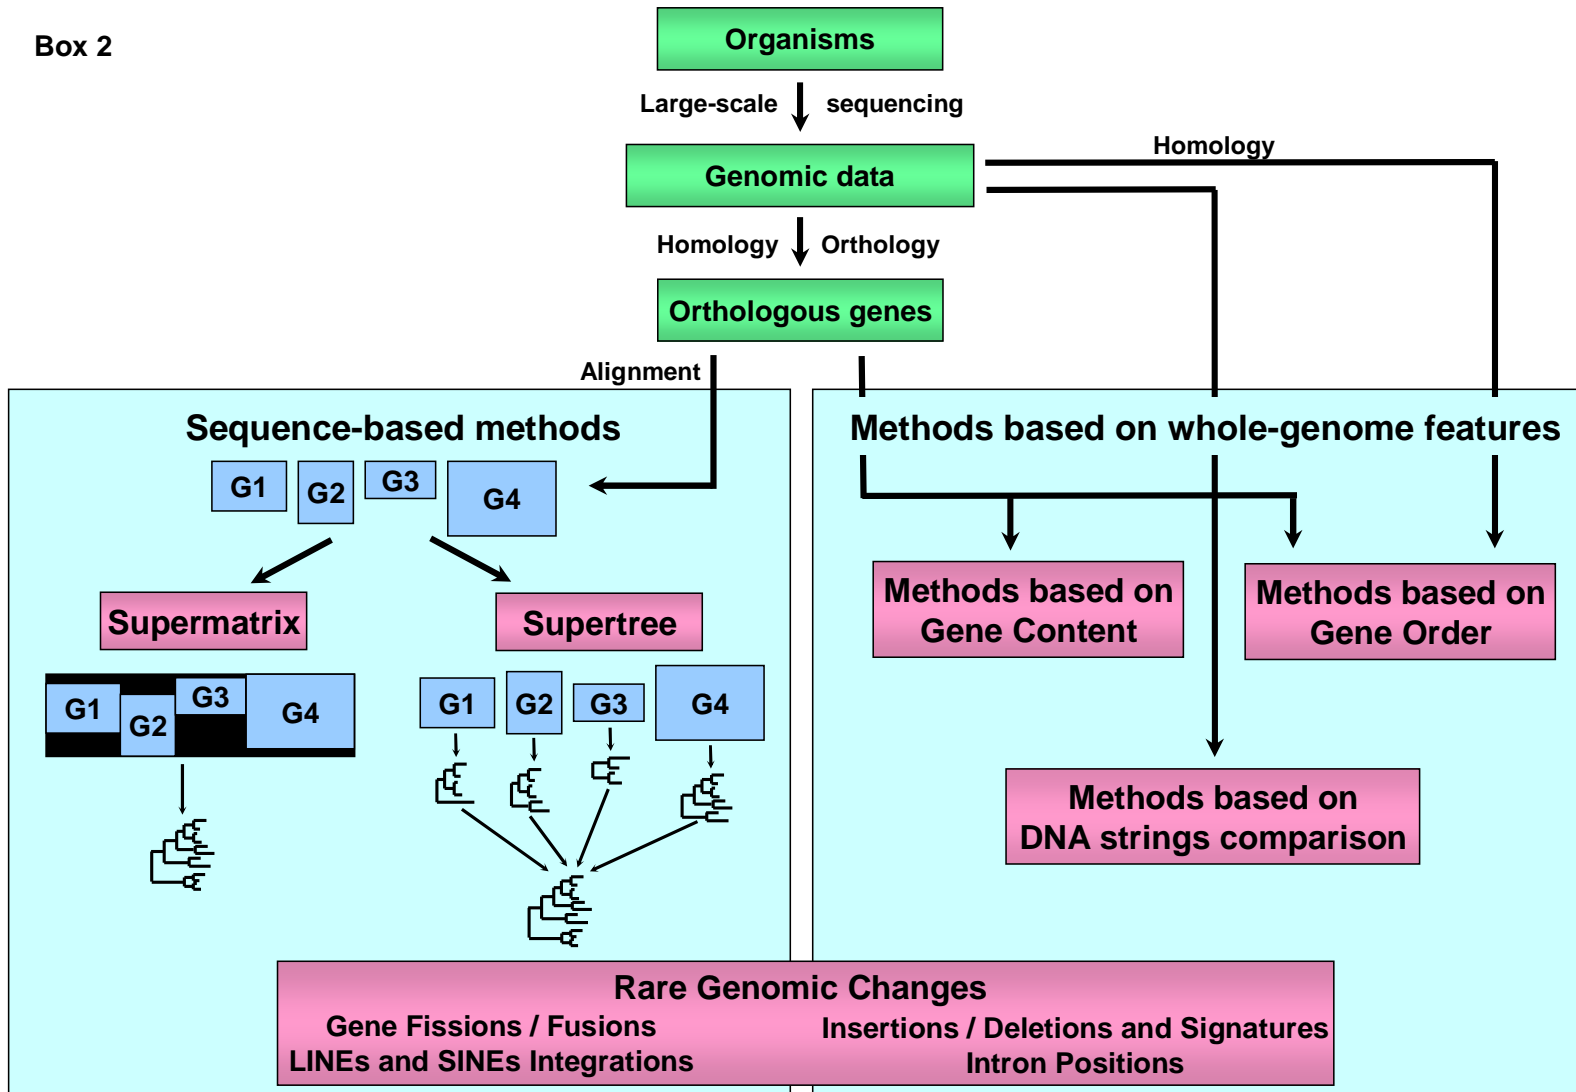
Box 2

Organisms

Large-scale sequencing

Genomic data

Homology

Homology Orthology

Orthologous genes

Alignment

Sequence-based methods

G1 G2 G3 G4

Supermatrix

Supertree

G1 G2 G3 G4

G1 G2 G3 G4

Methods based on whole-genome features

Methods based on Gene Content

Methods based on Gene Order

Methods based on DNA strings comparison

Rare Genomic Changes

Gene Fissions / Fusions

LINEs and SINEs Integrations

Insertions / Deletions and Signatures

Intron Positions